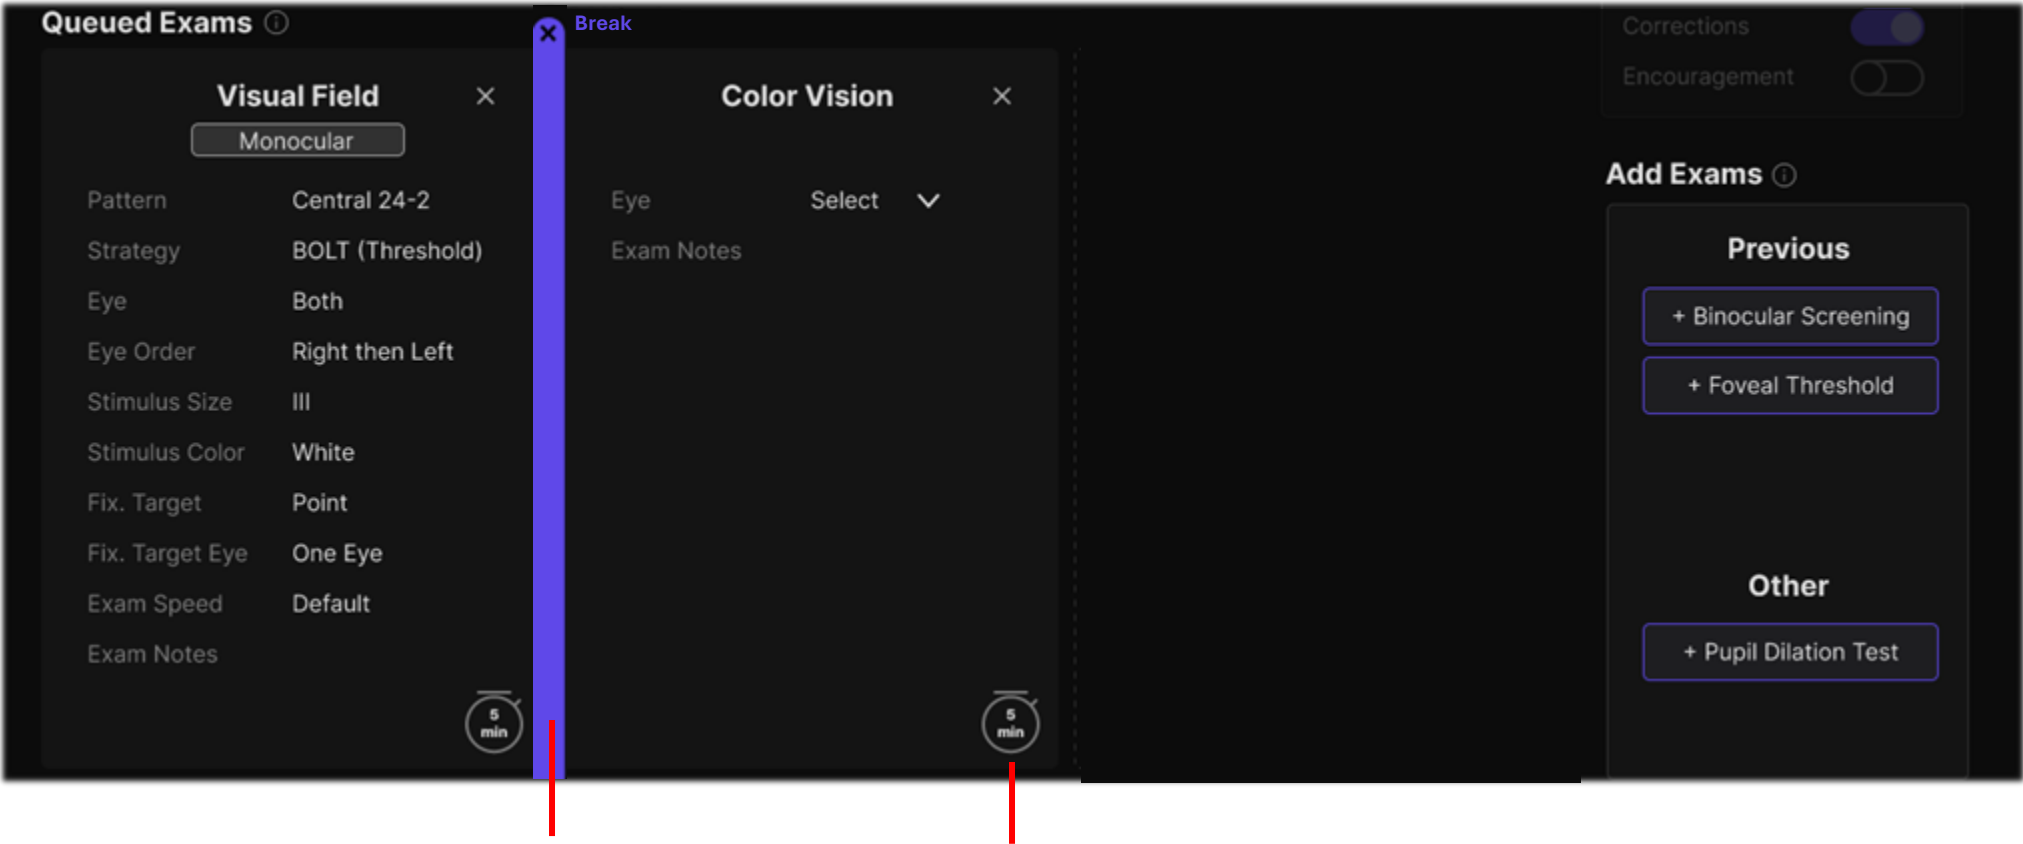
Queued Exams ⓘ

Break

Visual Field ×
Monocular

| | |
|---|---|
| Pattern | Central 24-2 |
| Strategy | BOLT (Threshold) |
| Eye | Both |
| Eye Order | Right then Left |
| Stimulus Size | III |
| Stimulus Color | White |
| Fix. Target | Point |
| Fix. Target Eye | One Eye |
| Exam Speed | Default |
| Exam Notes | |

5 min

Color Vision ×

Eye Select
Exam Notes

5 min

Corrections
Encouragement

Add Exams ⓘ

Previous
+ Binocular Screening
+ Foveal Threshold

Other
+ Pupil Dilation Test